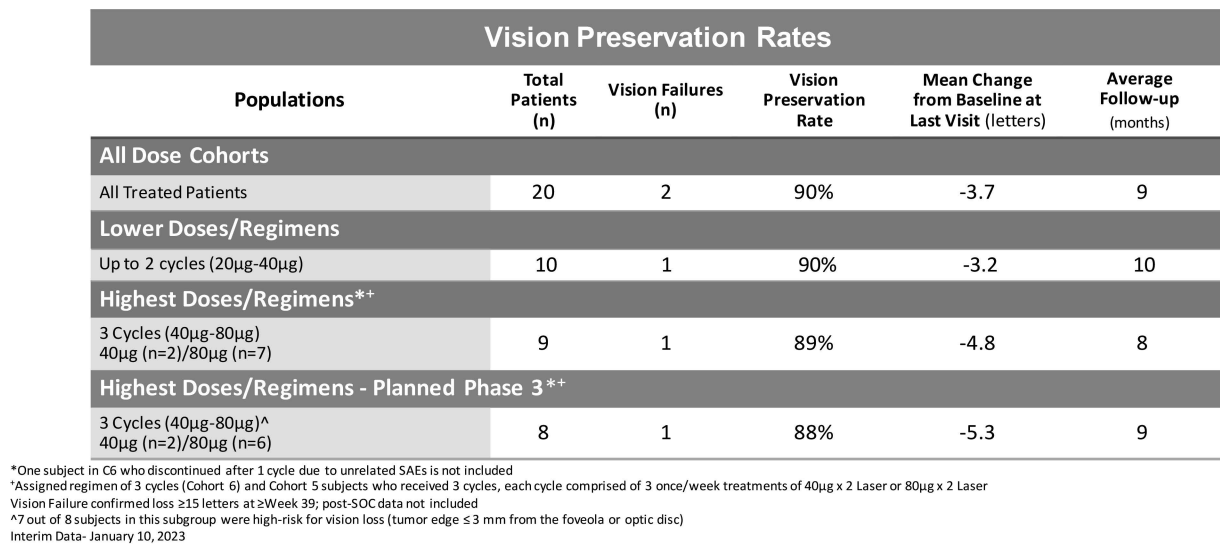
Vision Preservation Rates

| Populations | Total Patients (n) | Vision Failures (n) | Vision Preservation Rate | Mean Change from Baseline at Last Visit (letters) | Average Follow-up (months) |
|---|---|---|---|---|---|
| **All Dose Cohorts** | | | | | |
| All Treated Patients | 20 | 2 | 90% | -3.7 | 9 |
| **Lower Doses/Regimens** | | | | | |
| Up to 2 cycles (20μg-40μg) | 10 | 1 | 90% | -3.2 | 10 |
| **Highest Doses/Regimens*⁺** | | | | | |
| 3 Cycles (40μg-80μg) 40μg (n=2)/80μg (n=7) | 9 | 1 | 89% | -4.8 | 8 |
| **Highest Doses/Regimens - Planned Phase 3*⁺** | | | | | |
| 3 Cycles (40μg-80μg)^ 40μg (n=2)/80μg (n=6) | 8 | 1 | 88% | -5.3 | 9 |

*One subject in C6 who discontinued after 1 cycle due to unrelated SAEs is not included
⁺Assigned regimen of 3 cycles (Cohort 6) and Cohort 5 subjects who received 3 cycles, each cycle comprised of 3 once/week treatments of 40μg x 2 Laser or 80μg x 2 Laser
Vision Failure confirmed loss ≥15 letters at ≥Week 39; post-SOC data not included
^7 out of 8 subjects in this subgroup were high-risk for vision loss (tumor edge ≤ 3 mm from the foveola or optic disc)
Interim Data- January 10, 2023